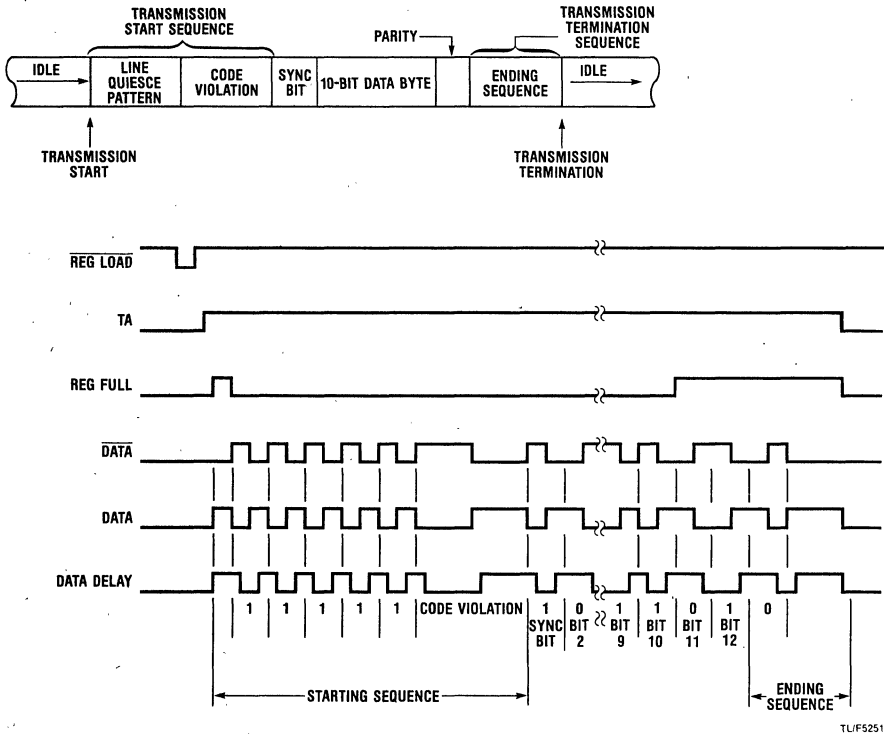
TRANSMISSION START SEQUENCE

PARITY

TRANSMISSION TERMINATION SEQUENCE

IDLE

LINE QUIESCE PATTERN

CODE VIOLATION

SYNC BIT

10-BIT DATA BYTE

ENDING SEQUENCE

IDLE

TRANSMISSION START

TRANSMISSION TERMINATION

$\overline{\text{REG LOAD}}$

TA

REG FULL

$\overline{\text{DATA}}$

DATA

DATA DELAY

1 1 1 1 1 CODE VIOLATION 1 SYNC BIT 0 BIT 2 1 BIT 9 1 BIT 10 0 BIT 11 1 BIT 12 0

STARTING SEQUENCE

ENDING SEQUENCE

TL/F5251